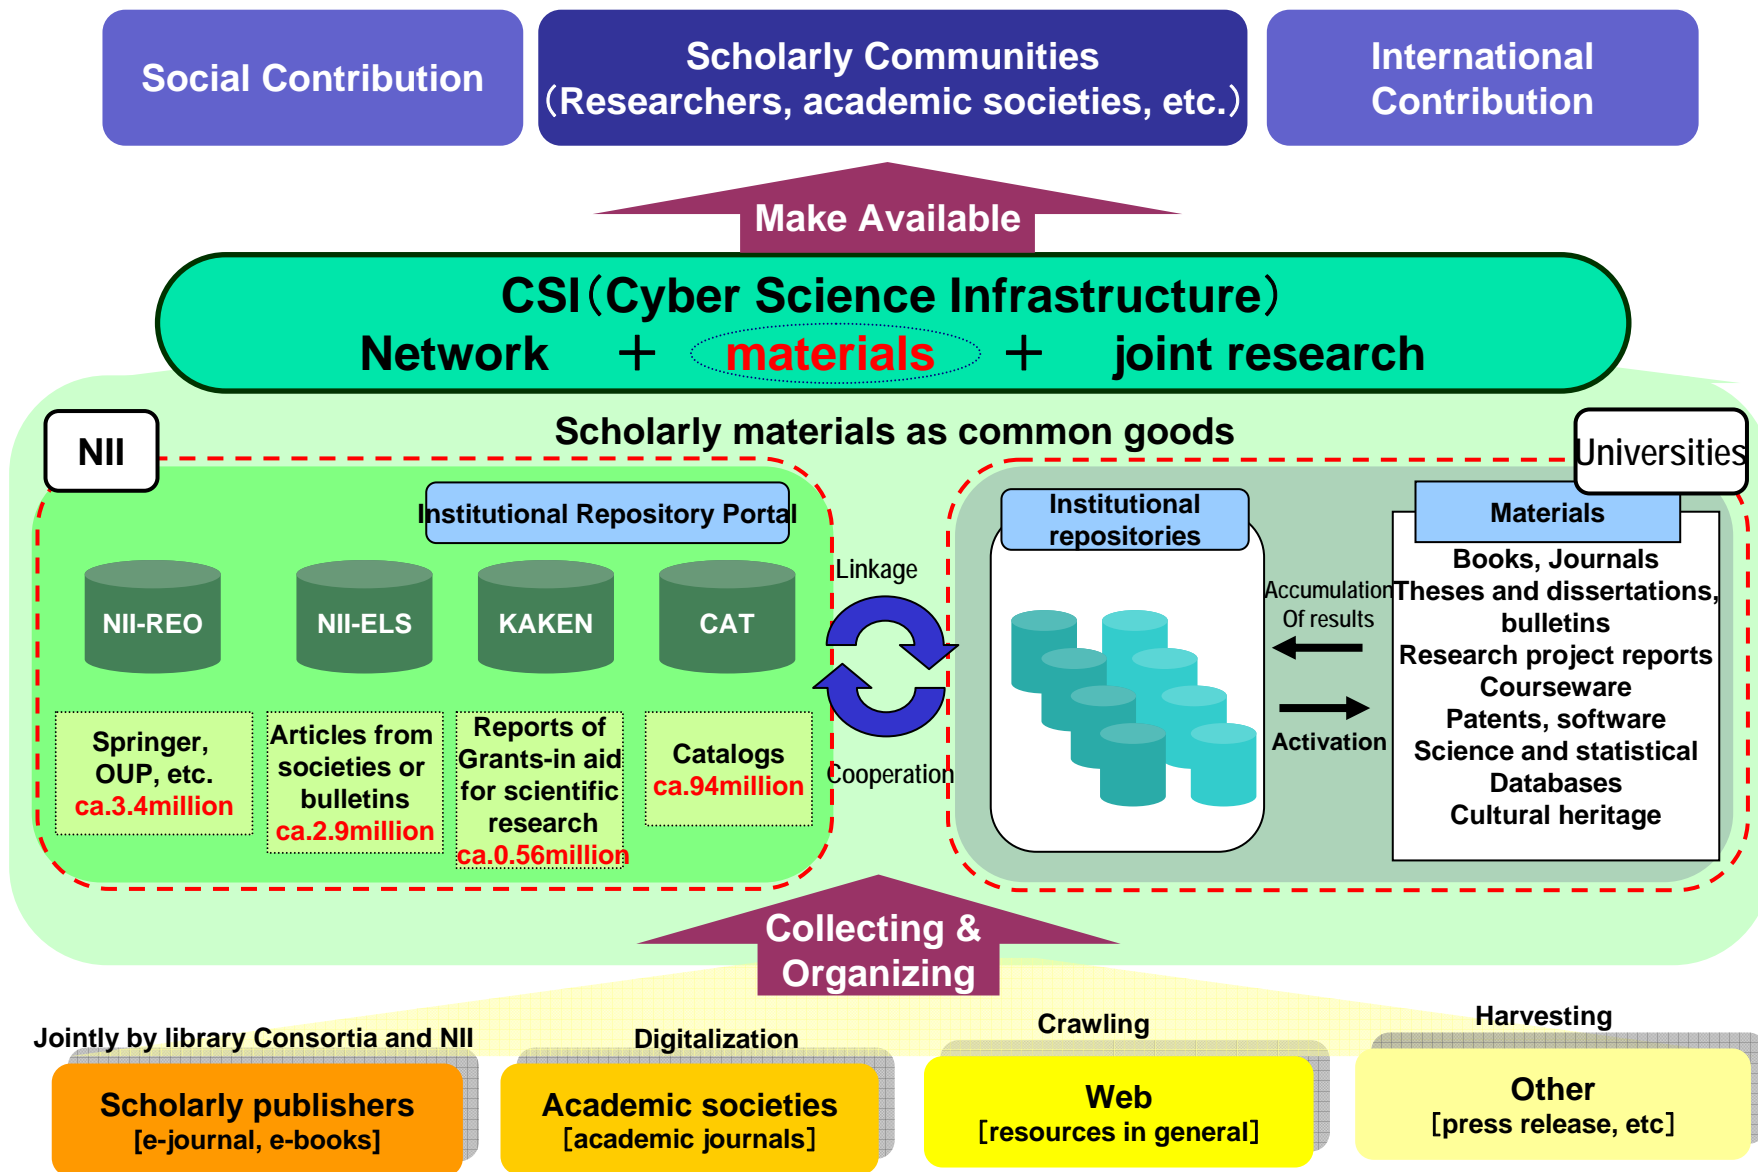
Social Contribution

Scholarly Communities
(Researchers, academic societies, etc.)

International Contribution

Make Available

CSI (Cyber Science Infrastructure)
Network + materials + joint research

Scholarly materials as common goods

NII

Institutional Repository Portal

NII-REO

NII-ELS

KAKEN

CAT

Springer, OUP, etc.
ca.3.4million

Articles from societies or bulletins
ca.2.9million

Reports of Grants-in aid for scientific research
ca.0.56million

Catalogs
ca.94million

Linkage

Cooperation

Universities

Institutional repositories

Accumulation Of results

Activation

Materials

Books, Journals
Theses and dissertations, bulletins
Research project reports
Courseware
Patents, software
Science and statistical Databases
Cultural heritage

Collecting & Organizing

Jointly by library Consortia and NII

Digitalization

Crawling

Harvesting

Scholarly publishers
[e-journal, e-books]

Academic societies
[academic journals]

Web
[resources in general]

Other
[press release, etc]